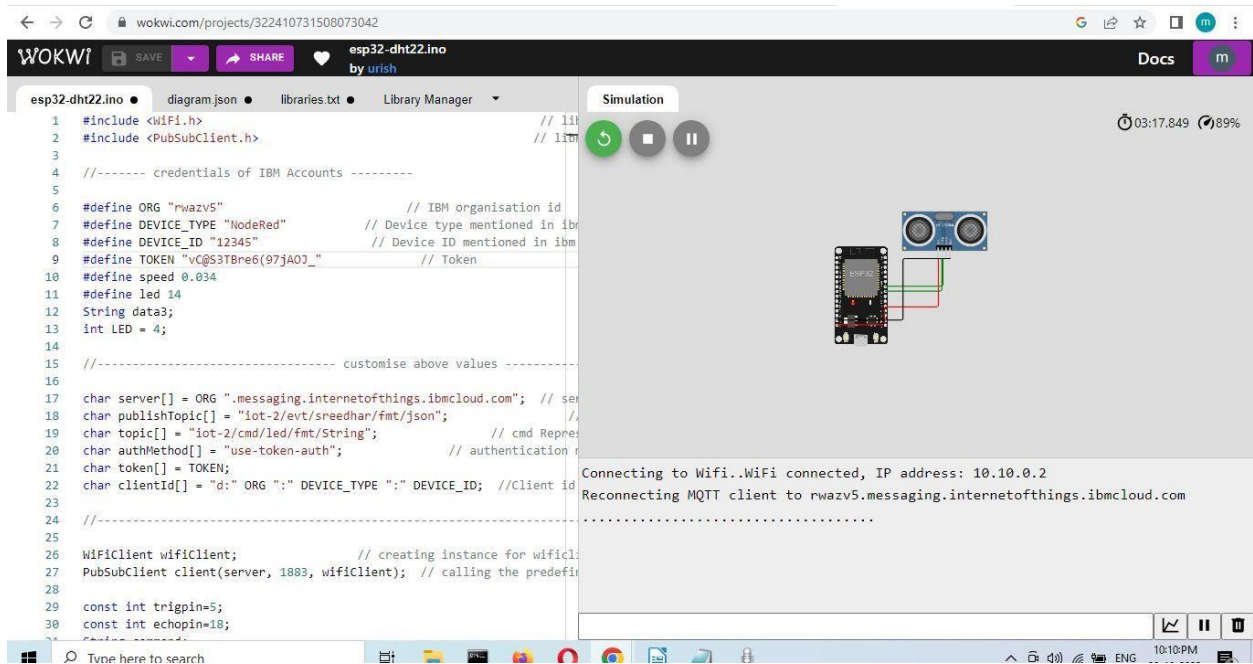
wokwi.com/projects/322410731508073042

WOKWi SAVE SHARE esp32-dht22.ino by urish Docs m

esp32-dht22.ino ● diagram.json ● libraries.txt ● Library Manager

Simulation

03:17.849 89%

1 #include <WiFi.h> // lib
2 #include <PubSubClient.h> // lib
3
4 //------- credentials of IBM Accounts ---------
5
6 #define ORG "rwazv5" // IBM organisation id
7 #define DEVICE_TYPE "NodeRed" // Device type mentioned in ibm
8 #define DEVICE_ID "12345" // Device ID mentioned in ibm
9 #define TOKEN "vC@S3TBre6(97jAOJ_" // Token
10 #define speed 0.034
11 #define led 14
12 String data3;
13 int LED = 4;
14
15 //---------------------------------- customise above values ----------
16
17 char server[] = ORG ".messaging.internetofthings.ibmcloud.com"; // ser
18 char publishTopic[] = "iot-2/evt/sreedhar/fmt/json"; //
19 char topic[] = "iot-2/cmd/led/fmt/String"; // cmd Repres
20 char authMethod[] = "use-token-auth"; // authentication
21 char token[] = TOKEN;
22 char clientId[] = "d:" ORG ":" DEVICE_TYPE ":" DEVICE_ID; //Client id
23
24 //------------------------------------------------------------------
25
26 WiFiClient wifiClient; // creating instance for wificli
27 PubSubClient client(server, 1883, wifiClient); // calling the predefin
28
29 const int trigpin=5;
30 const int echopin=18;

ESP32

Connecting to Wifi..WiFi connected, IP address: 10.10.0.2
Reconnecting MQTT client to rwazv5.messaging.internetofthings.ibmcloud.com
..................................

Type here to search

ENG 10:10PM